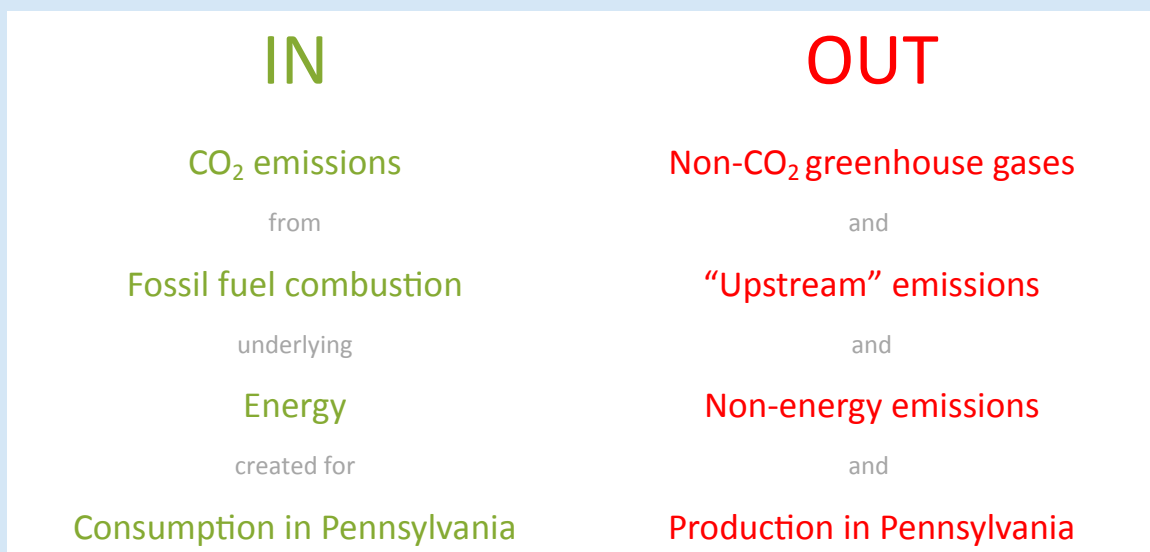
IN

$CO_2$ emissions

from

Fossil fuel combustion

underlying

Energy

created for

Consumption in Pennsylvania

OUT

Non-$CO_2$ greenhouse gases

and

“Upstream” emissions

and

Non-energy emissions

and

Production in Pennsylvania